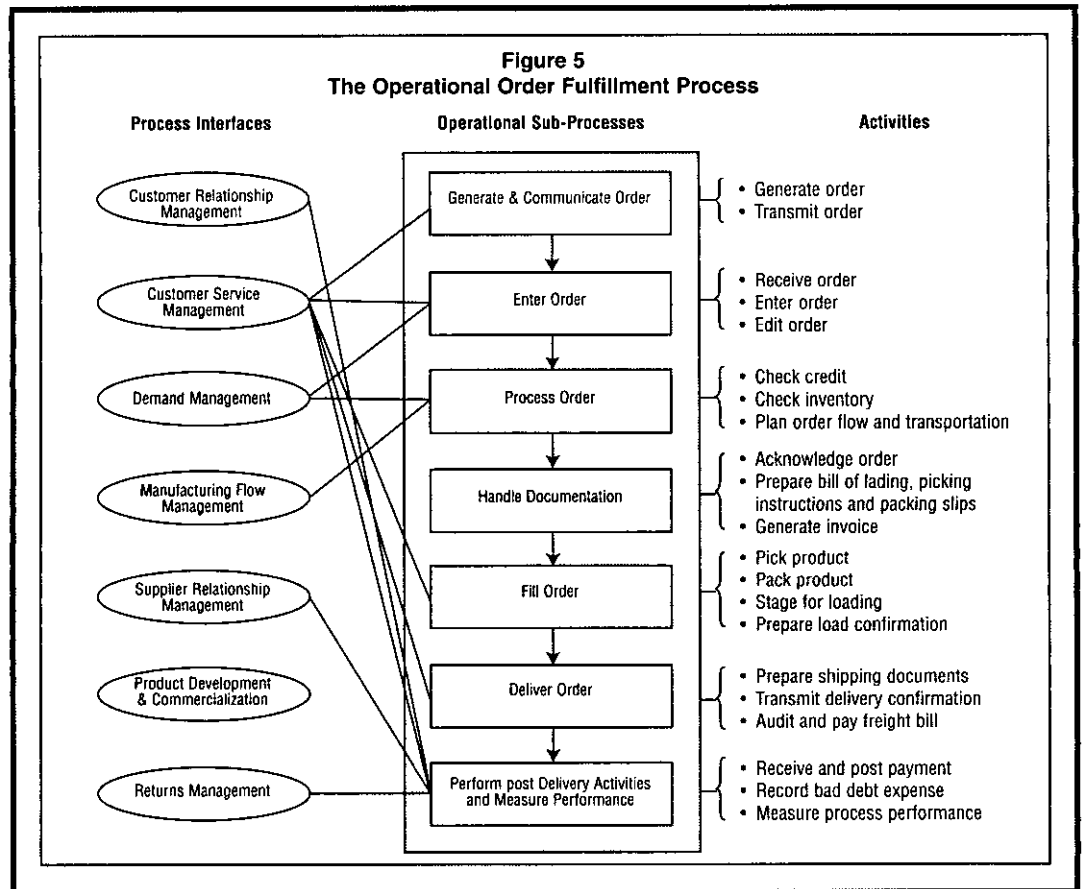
Figure 5
The Operational Order Fulfillment Process

Process Interfaces

Customer Relationship Management

Customer Service Management

Demand Management

Manufacturing Flow Management

Supplier Relationship Management

Product Development & Commercialization

Returns Management

Operational Sub-Processes

Generate & Communicate Order

Enter Order

Process Order

Handle Documentation

Fill Order

Deliver Order

Perform post Delivery Activities and Measure Performance

Activities

• Generate order
• Transmit order

• Receive order
• Enter order
• Edit order

• Check credit
• Check inventory
• Plan order flow and transportation

• Acknowledge order
• Prepare bill of lading, picking instructions and packing slips
• Generate invoice

• Pick product
• Pack product
• Stage for loading
• Prepare load confirmation

• Prepare shipping documents
• Transmit delivery confirmation
• Audit and pay freight bill

• Receive and post payment
• Record bad debt expense
• Measure process performance